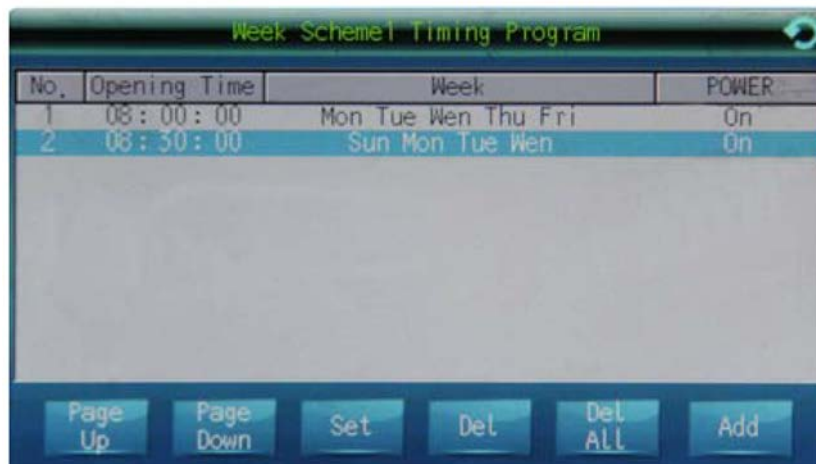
Week Scheme1 Timing Program

| No. | Opening Time | Week | POWER |
|---|---|---|---|
| 1 | 08 : 00 : 00 | Mon Tue Wen Thu Fri | On |
| 2 | 08 : 30 : 00 | Sun Mon Tue Wen | On |

Page Up
Page Down
Set
Del
Del All
Add